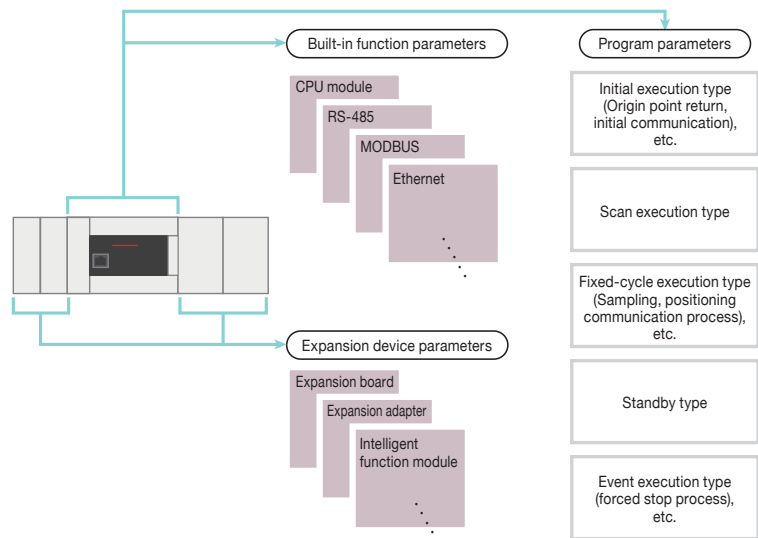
Built-in function parameters

CPU module

RS-485

MODBUS

Ethernet

Expansion device parameters

Expansion board

Expansion adapter

Intelligent function module

Program parameters

Initial execution type (Origin point return, initial communication), etc.

Scan execution type

Fixed-cycle execution type (Sampling, positioning communication process), etc.

Standby type

Event execution type (forced stop process), etc.